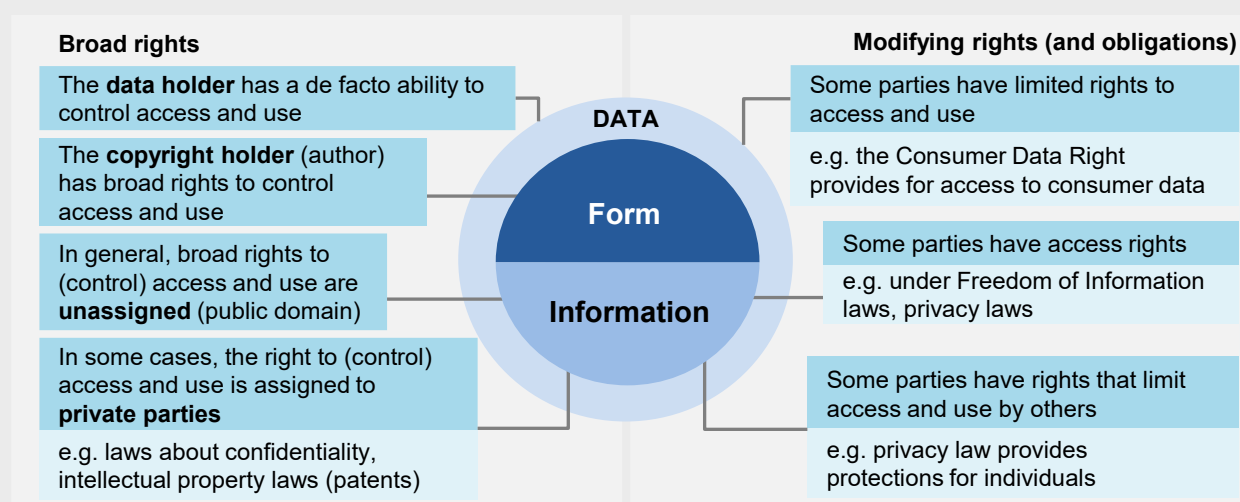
Broad rights

The **data holder** has a de facto ability to control access and use

The **copyright holder** (author) has broad rights to control access and use

In general, broad rights to (control) access and use are **unassigned** (public domain)

In some cases, the right to (control) access and use is assigned to **private parties**

e.g. laws about confidentiality, intellectual property laws (patents)

DATA

Form

Information

Modifying rights (and obligations)

Some parties have limited rights to access and use

e.g. the Consumer Data Right provides for access to consumer data

Some parties have access rights

e.g. under Freedom of Information laws, privacy laws

Some parties have rights that limit access and use by others

e.g. privacy law provides protections for individuals